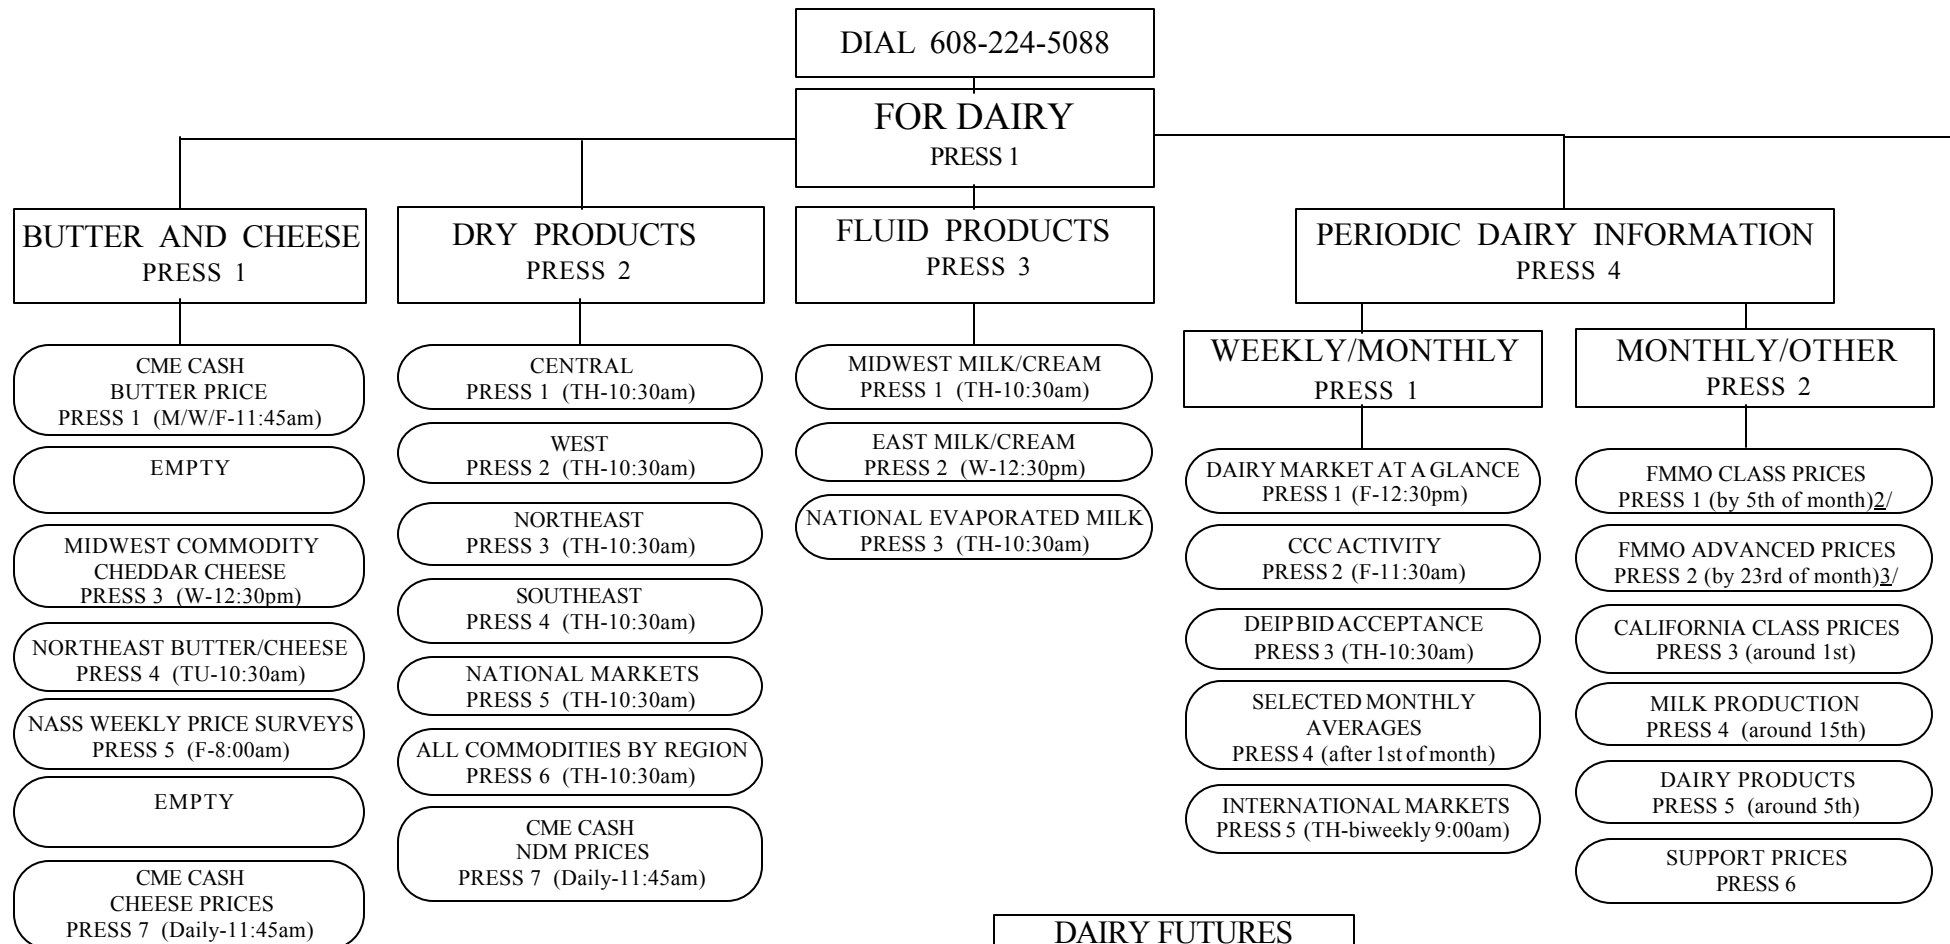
DIAL 608-224-5088

FOR DAIRY
PRESS 1

BUTTER AND CHEESE
PRESS 1

CME CASH
BUTTER PRICE
PRESS 1 (M/W/F-11:45am)

EMPTY

MIDWEST COMMODITY
CHEDDAR CHEESE
PRESS 3 (W-12:30pm)

NORTHEAST BUTTER/CHEESE
PRESS 4 (TU-10:30am)

NASS WEEKLY PRICE SURVEYS
PRESS 5 (F-8:00am)

EMPTY

CME CASH
CHEESE PRICES
PRESS 7 (Daily-11:45am)

DRY PRODUCTS
PRESS 2

CENTRAL
PRESS 1 (TH-10:30am)

WEST
PRESS 2 (TH-10:30am)

NORTHEAST
PRESS 3 (TH-10:30am)

SOUTHEAST
PRESS 4 (TH-10:30am)

NATIONAL MARKETS
PRESS 5 (TH-10:30am)

ALL COMMODITIES BY REGION
PRESS 6 (TH-10:30am)

CME CASH
NDM PRICES
PRESS 7 (Daily-11:45am)

FLUID PRODUCTS
PRESS 3

MIDWEST MILK/CREAM
PRESS 1 (TH-10:30am)

EAST MILK/CREAM
PRESS 2 (W-12:30pm)

NATIONAL EVAPORATED MILK
PRESS 3 (TH-10:30am)

PERIODIC DAIRY INFORMATION
PRESS 4

WEEKLY/MONTHLY
PRESS 1

DAIRY MARKET AT A GLANCE
PRESS 1 (F-12:30pm)

CCC ACTIVITY
PRESS 2 (F-11:30am)

DEIP BID ACCEPTANCE
PRESS 3 (TH-10:30am)

SELECTED MONTHLY
AVERAGES
PRESS 4 (after 1st of month)

INTERNATIONAL MARKETS
PRESS 5 (TH-biweekly 9:00am)

MONTHLY/OTHER
PRESS 2

FMMO CLASS PRICES
PRESS 1 (by 5th of month)2/

FMMO ADVANCED PRICES
PRESS 2 (by 23rd of month)3/

CALIFORNIA CLASS PRICES
PRESS 3 (around 1st)

MILK PRODUCTION
PRESS 4 (around 15th)

DAIRY PRODUCTS
PRESS 5 (around 5th)

SUPPORT PRICES
PRESS 6

DAIRY FUTURES